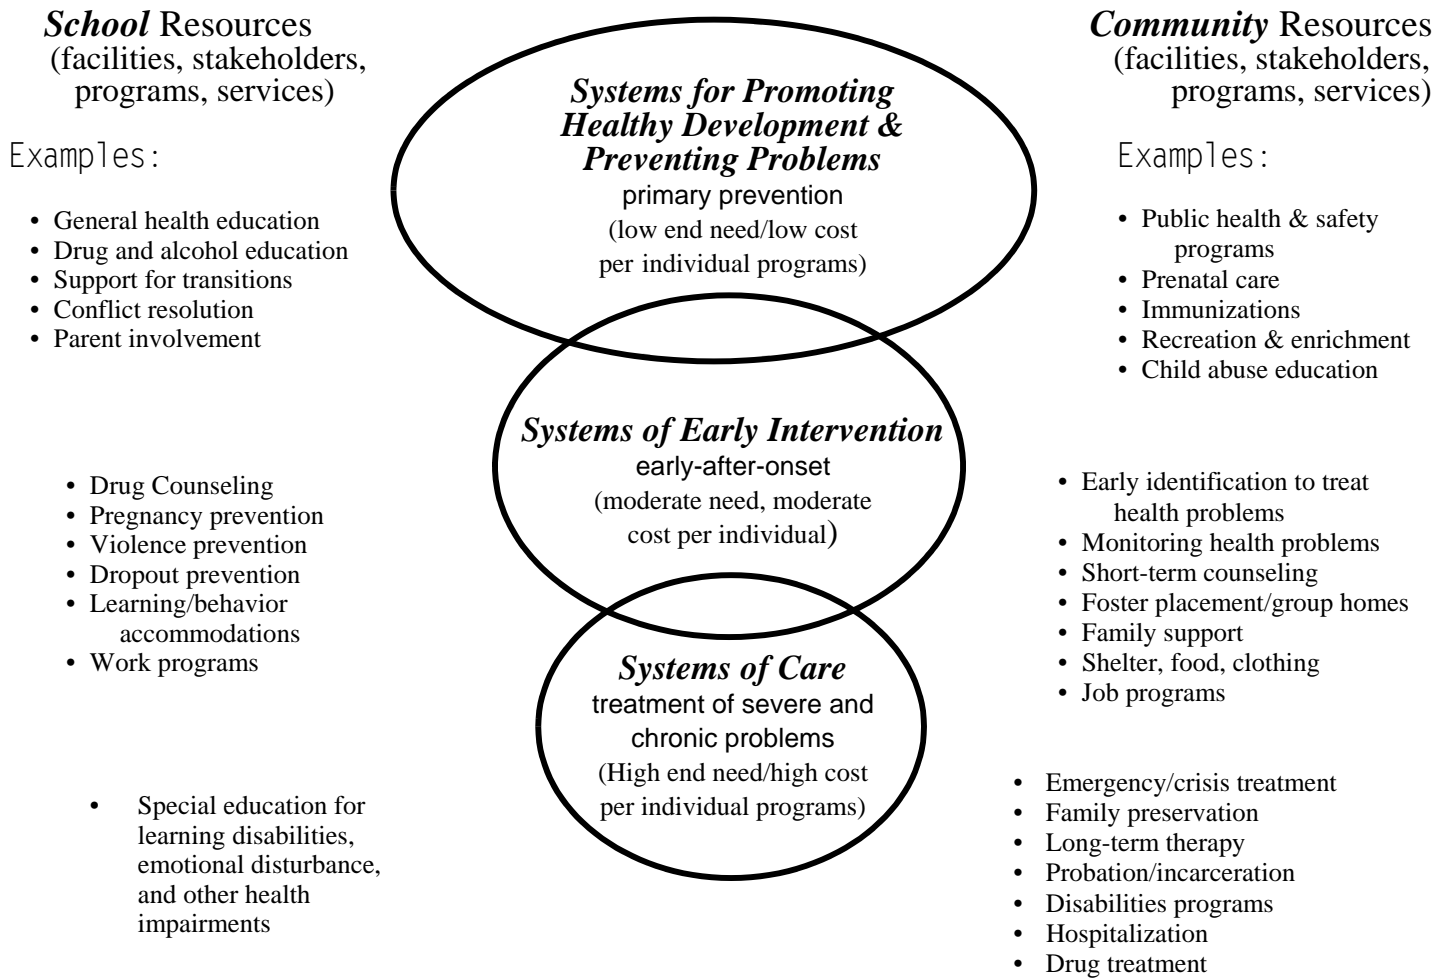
School Resources (facilities, stakeholders, programs, services)

Examples:

- General health education
- Drug and alcohol education
- Support for transitions
- Conflict resolution
- Parent involvement

- Drug Counseling
- Pregnancy prevention
- Violence prevention
- Dropout prevention
- Learning/behavior accommodations
- Work programs

- Special education for learning disabilities, emotional disturbance, and other health impairments

Systems for Promoting Healthy Development & Preventing Problems
primary prevention
(low end need/low cost per individual programs)

Systems of Early Intervention
early-after-onset
(moderate need, moderate cost per individual)

Systems of Care
treatment of severe and chronic problems
(High end need/high cost per individual programs)

Community Resources (facilities, stakeholders, programs, services)

Examples:

- Public health & safety programs
- Prenatal care
- Immunizations
- Recreation & enrichment
- Child abuse education

- Early identification to treat health problems
- Monitoring health problems
- Short-term counseling
- Foster placement/group homes
- Family support
- Shelter, food, clothing
- Job programs

- Emergency/crisis treatment
- Family preservation
- Long-term therapy
- Probation/incarceration
- Disabilities programs
- Hospitalization
- Drug treatment